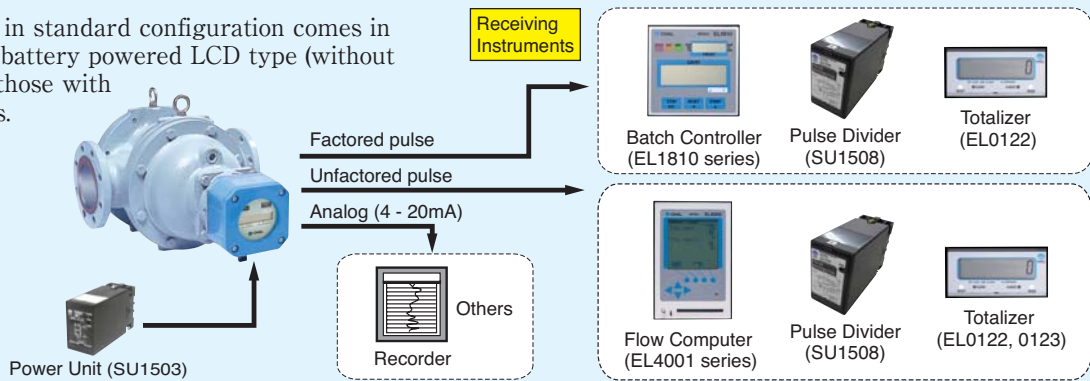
in standard configuration comes in battery powered LCD type (without those with s.

Receiving Instruments

Factored pulse

Unfactored pulse

Analog (4 - 20mA)

Batch Controller (EL1810 series)

Pulse Divider (SU1508)

Totalizer (EL0122)

Flow Computer (EL4001 series)

Pulse Divider (SU1508)

Totalizer (EL0122, 0123)

Others

Recorder

Power Unit (SU1503)